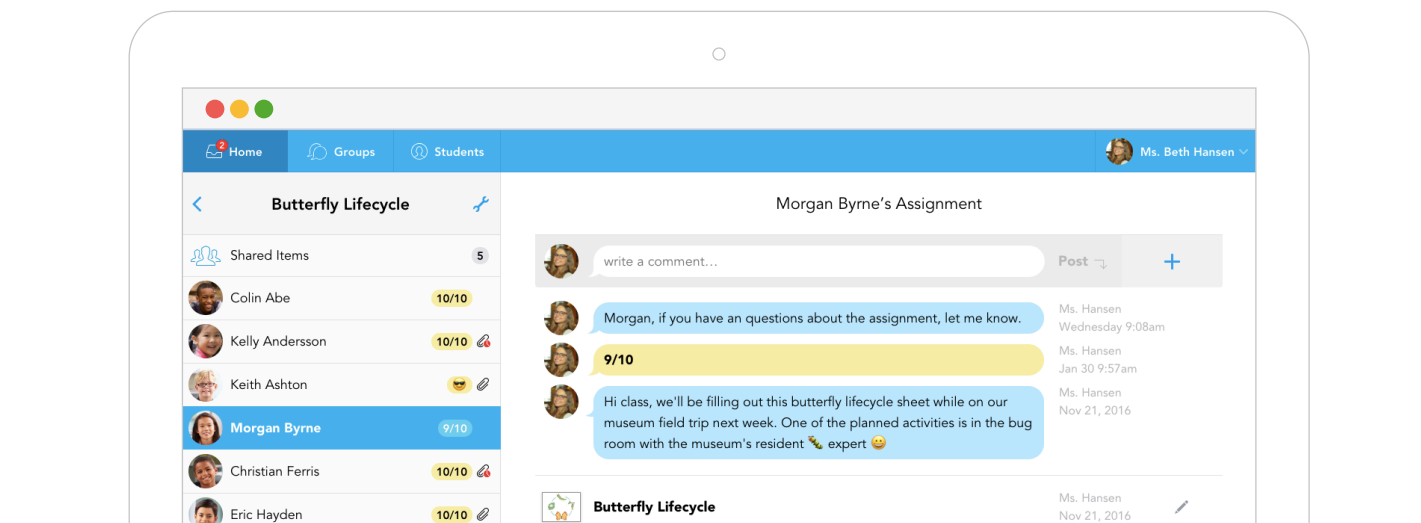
2 Home
Groups
Students
Ms. Beth Hansen

Butterfly Lifecycle

Shared Items 5
Colin Abe 10/10
Kelly Andersson 10/10
Keith Ashton 😎
Morgan Byrne 9/10
Christian Ferris 10/10
Eric Hayden 10/10

Morgan Byrne's Assignment

write a comment…
Post
+

Morgan, if you have an questions about the assignment, let me know.
Ms. Hansen
Wednesday 9:08am

9/10
Ms. Hansen
Jan 30 9:57am

Hi class, we'll be filling out this butterfly lifecycle sheet while on our museum field trip next week. One of the planned activities is in the bug room with the museum's resident 🐛 expert 😀
Ms. Hansen
Nov 21, 2016

Butterfly Lifecycle
Ms. Hansen
Nov 21, 2016